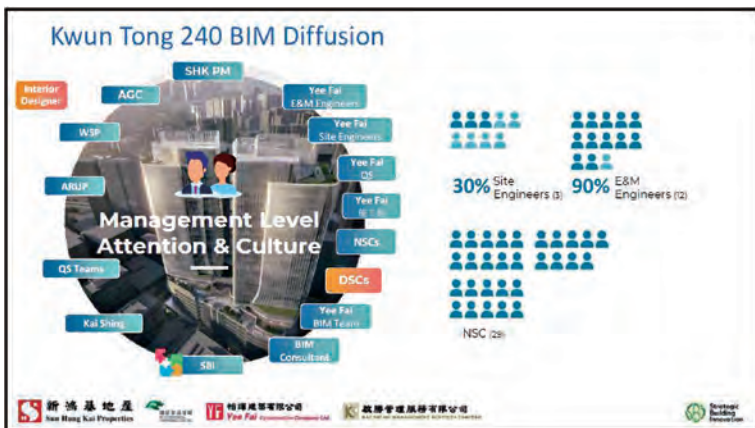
Kwun Tong 240 BIM Diffusion

Interior Designer

AGC

SHK PM

Yee Fai E&M Engineers

Yee Fai Site Engineers

Yee Fai QS

Yee Fai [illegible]

WSP

ARUP

Management Level Attention & Culture

NSCs

DSCs

QS Teams

Kai Shing

Yee Fai BIM Team

BIM Consultant

SBI

30% Site Engineers (3)

90% E&M Engineers (12)

NSC (29)

新鴻基地產 Sun Hung Kai Properties

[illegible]

怡輝建築有限公司 Yee Fai Construction Company Ltd.

啟勝管理服務有限公司 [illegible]

Strategic Building Innovation